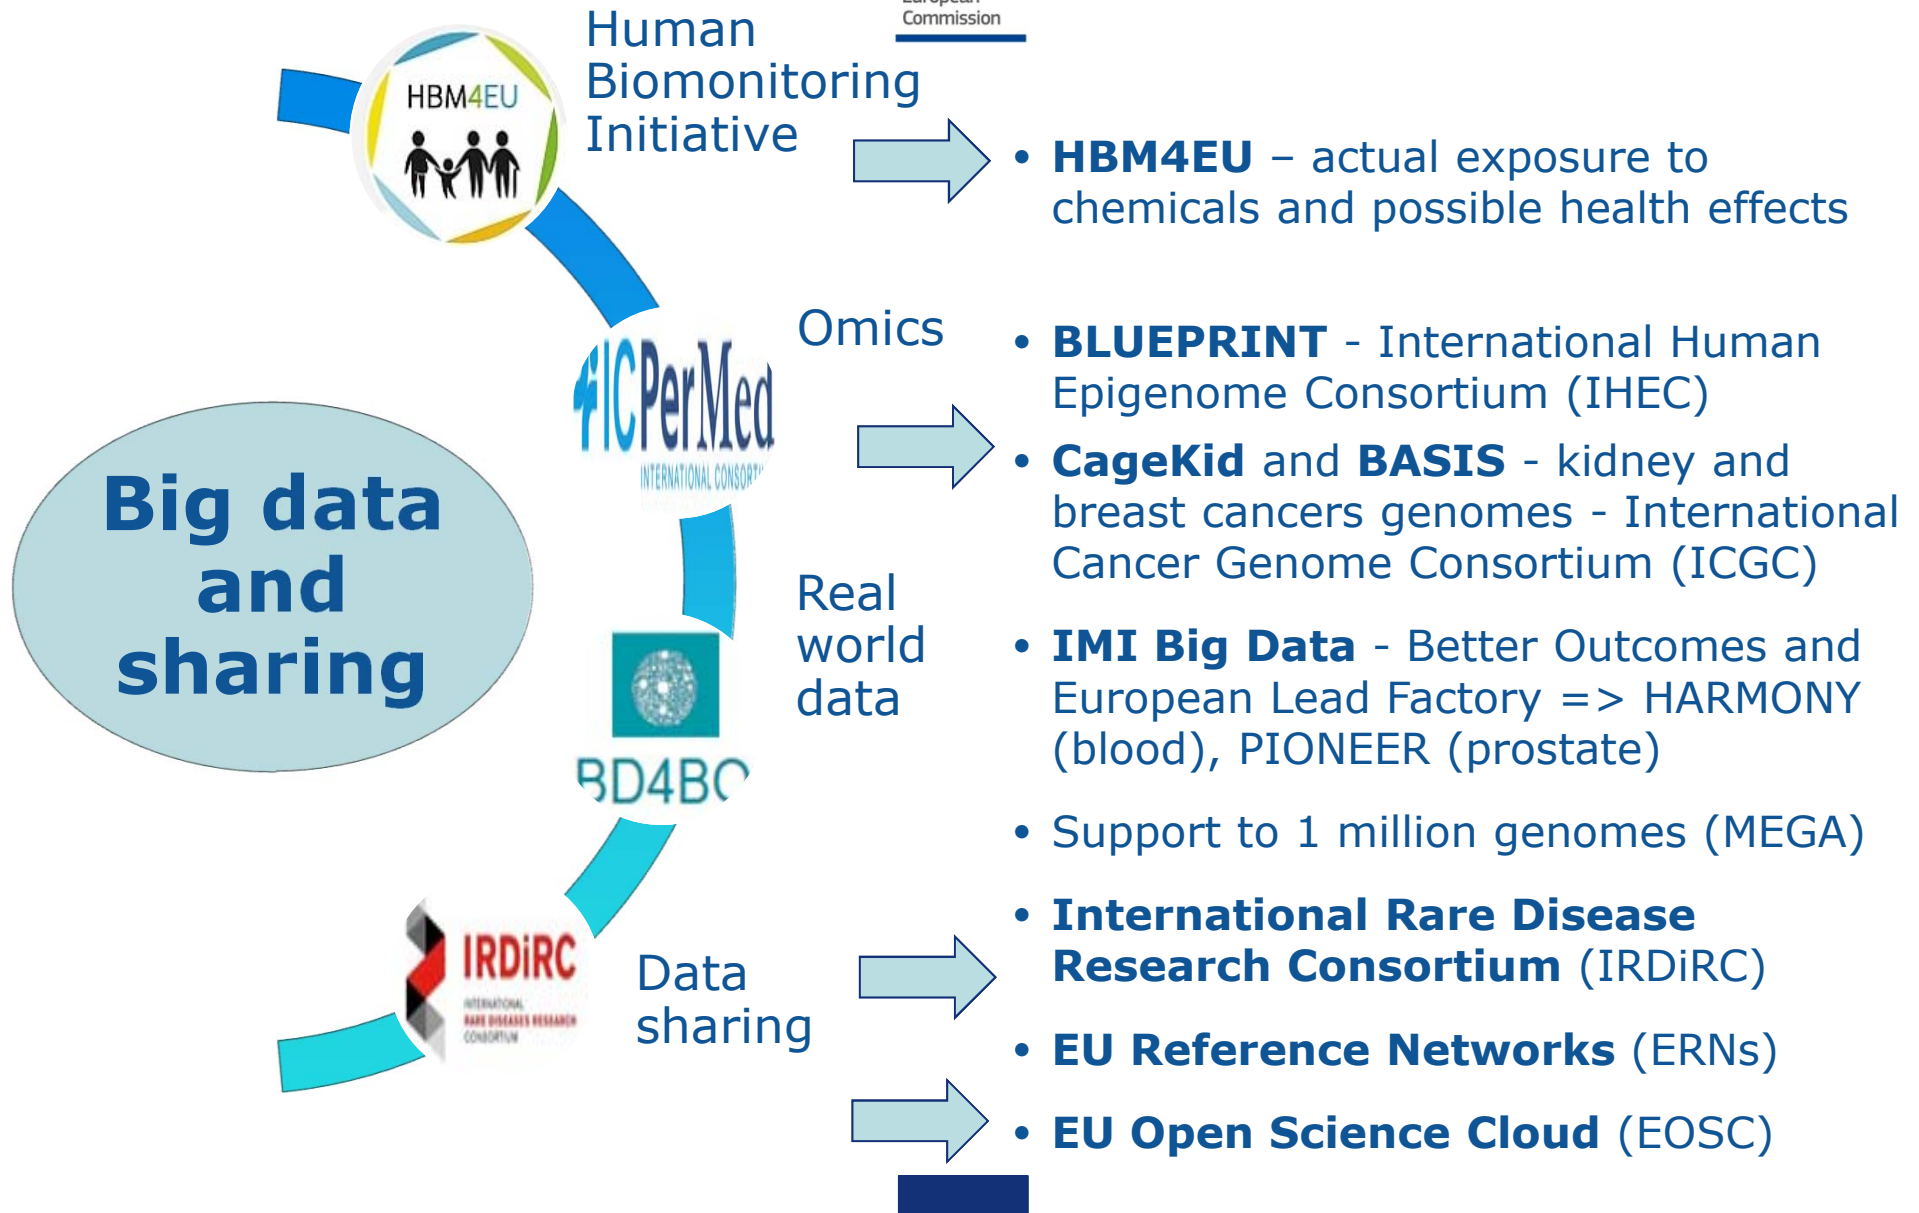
Commission

Big data and sharing

HBM4EU

Human Biomonitoring Initiative

• **HBM4EU** – actual exposure to chemicals and possible health effects

ICPerMed
INTERNATIONAL CONSORT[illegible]

Omics

• **BLUEPRINT** - International Human Epigenome Consortium (IHEC)

• **CageKid** and **BASIS** - kidney and breast cancers genomes - International Cancer Genome Consortium (ICGC)

BD4BC

Real world data

• **IMI Big Data** - Better Outcomes and European Lead Factory => HARMONY (blood), PIONEER (prostate)

• Support to 1 million genomes (MEGA)

IRDiRC
INTERNATIONAL RARE DISEASES RESEARCH CONSORTIUM

Data sharing

• **International Rare Disease Research Consortium** (IRDiRC)

• **EU Reference Networks** (ERNs)

• **EU Open Science Cloud** (EOSC)